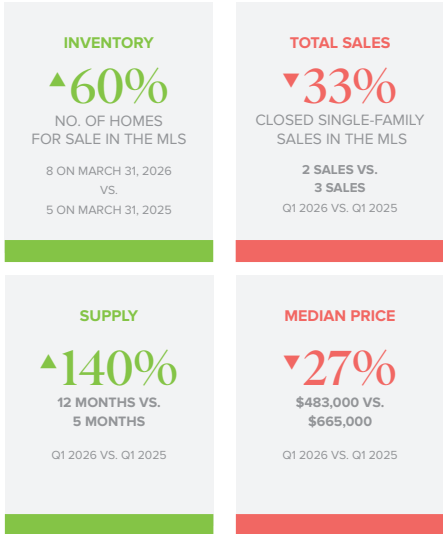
INVENTORY

▲60%

NO. OF HOMES FOR SALE IN THE MLS

8 ON MARCH 31, 2026
VS.
5 ON MARCH 31, 2025

TOTAL SALES

▼33%

CLOSED SINGLE-FAMILY SALES IN THE MLS

2 SALES VS.
3 SALES

Q1 2026 VS. Q1 2025

SUPPLY

▲140%

12 MONTHS VS.
5 MONTHS

Q1 2026 VS. Q1 2025

MEDIAN PRICE

▼27%

$483,000 VS.
$665,000

Q1 2026 VS. Q1 2025